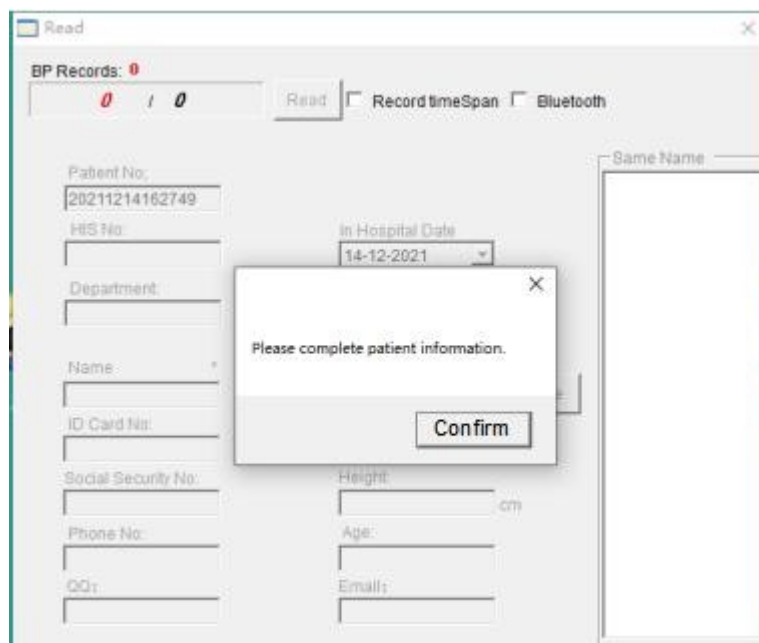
Read

BP Records: 0

0 / 0

Read

Record timeSpan

Bluetooth

Patient No:

20211214162749

HIS No:

In Hospital Date

14-12-2021

Department:

Name

*

ID Card No:

Social Security No:

Height:

cm

Phone No:

Age:

QQ:

Email:

Same Name

Please complete patient information.

Confirm